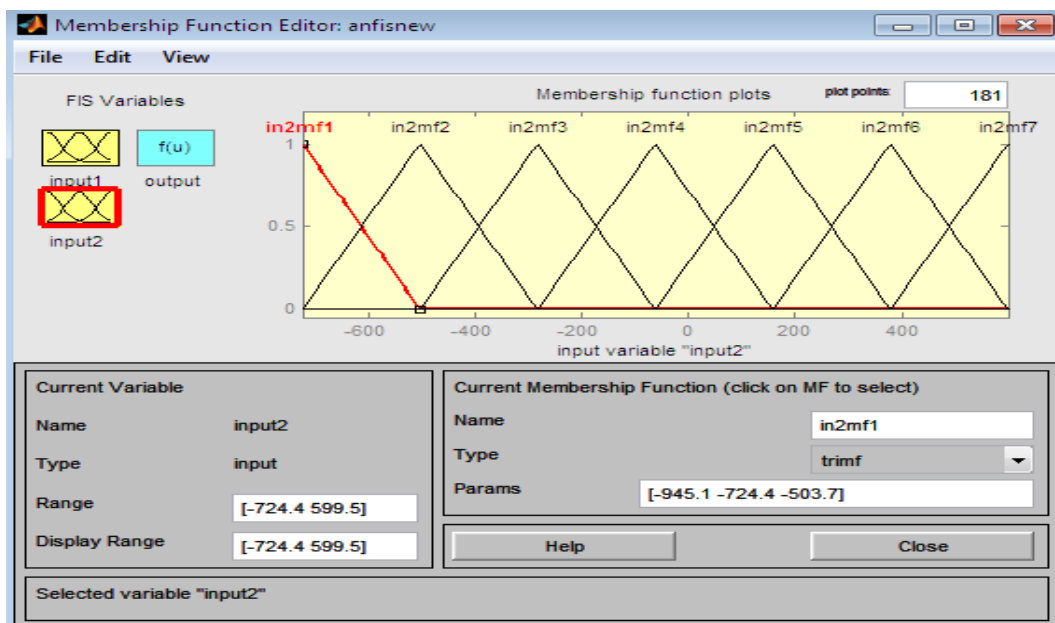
Membership Function Editor: anfisnew

File Edit View

FIS Variables

input1 f(u) output

input2

Membership function plots

plot points: 181

in2mf1 in2mf2 in2mf3 in2mf4 in2mf5 in2mf6 in2mf7

1

0.5

0

−600 −400 −200 0 200 400

input variable "input2"

Current Variable

Name input2

Type input

Range [-724.4 599.5]

Display Range [-724.4 599.5]

Current Membership Function (click on MF to select)

Name in2mf1

Type trimf

Params [-945.1 -724.4 -503.7]

Help

Close

Selected variable "input2"